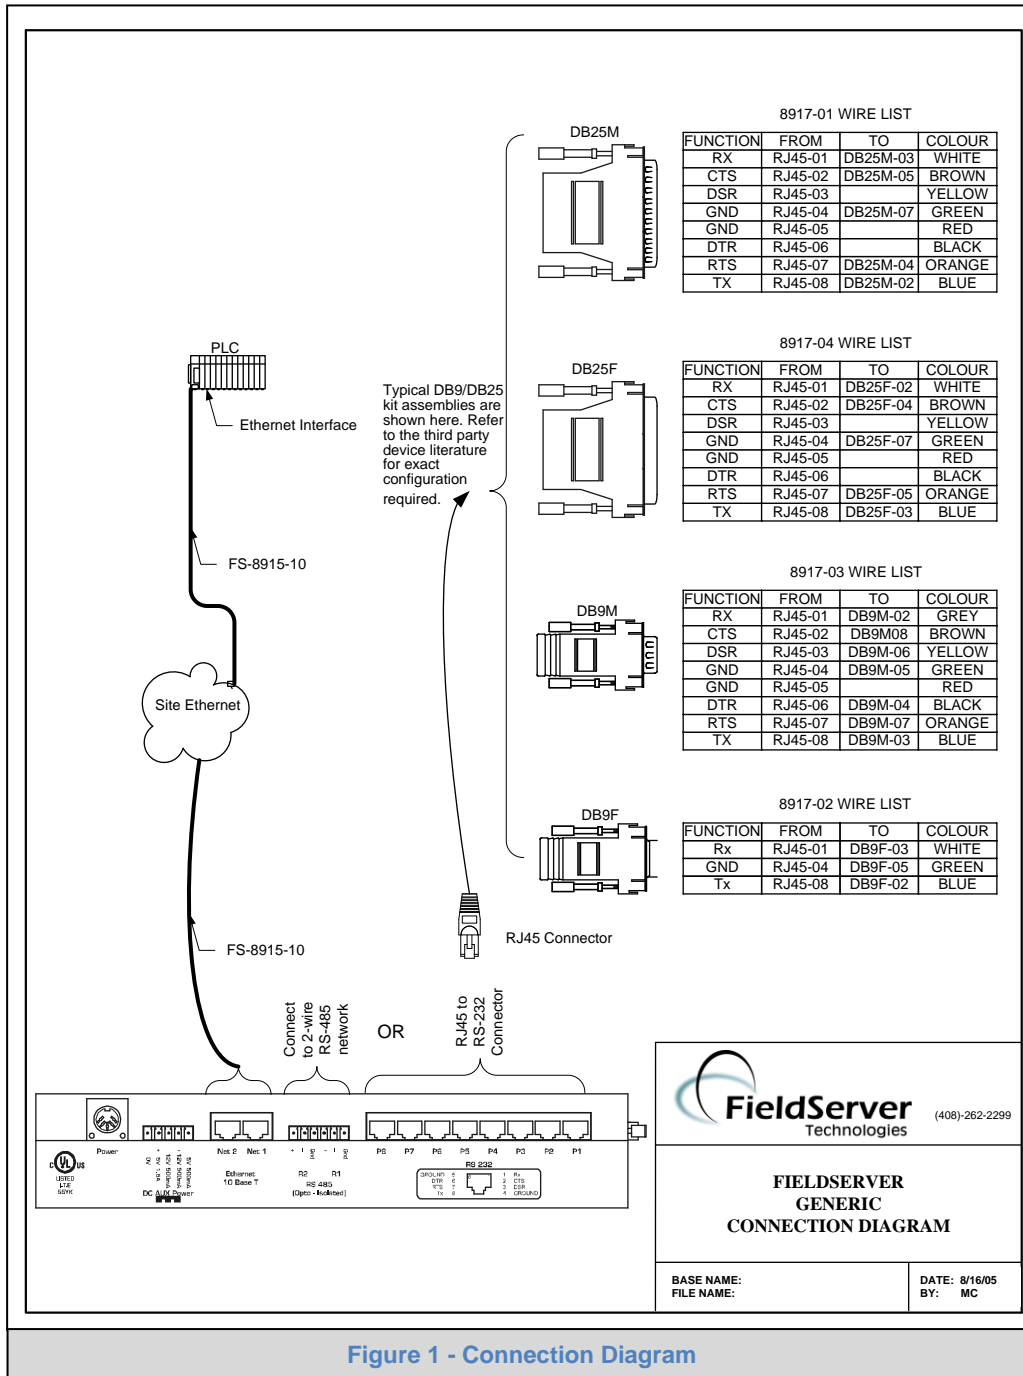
8917-01 WIRE LIST

DB25M

| FUNCTION | FROM | TO | COLOUR |
|---|---|---|---|
| RX | RJ45-01 | DB25M-03 | WHITE |
| CTS | RJ45-02 | DB25M-05 | BROWN |
| DSR | RJ45-03 | | YELLOW |
| GND | RJ45-04 | DB25M-07 | GREEN |
| GND | RJ45-05 | | RED |
| DTR | RJ45-06 | | BLACK |
| RTS | RJ45-07 | DB25M-04 | ORANGE |
| TX | RJ45-08 | DB25M-02 | BLUE |

8917-04 WIRE LIST

DB25F

| FUNCTION | FROM | TO | COLOUR |
|---|---|---|---|
| RX | RJ45-01 | DB25F-02 | WHITE |
| CTS | RJ45-02 | DB25F-04 | BROWN |
| DSR | RJ45-03 | | YELLOW |
| GND | RJ45-04 | DB25F-07 | GREEN |
| GND | RJ45-05 | | RED |
| DTR | RJ45-06 | | BLACK |
| RTS | RJ45-07 | DB25F-05 | ORANGE |
| TX | RJ45-08 | DB25F-03 | BLUE |

PLC

Ethernet Interface

Typical DB9/DB25 kit assemblies are shown here. Refer to the third party device literature for exact configuration required.

FS-8915-10

8917-03 WIRE LIST

DB9M

| FUNCTION | FROM | TO | COLOUR |
|---|---|---|---|
| RX | RJ45-01 | DB9M-02 | GREY |
| CTS | RJ45-02 | DB9M08 | BROWN |
| DSR | RJ45-03 | DB9M-06 | YELLOW |
| GND | RJ45-04 | DB9M-05 | GREEN |
| GND | RJ45-05 | | RED |
| DTR | RJ45-06 | DB9M-04 | BLACK |
| RTS | RJ45-07 | DB9M-07 | ORANGE |
| TX | RJ45-08 | DB9M-03 | BLUE |

Site Ethernet

8917-02 WIRE LIST

DB9F

| FUNCTION | FROM | TO | COLOUR |
|---|---|---|---|
| Rx | RJ45-01 | DB9F-03 | WHITE |
| GND | RJ45-04 | DB9F-05 | GREEN |
| Tx | RJ45-08 | DB9F-02 | BLUE |

RJ45 Connector

FS-8915-10

Connect to 2-wire RS-485 network

OR

RJ45 to RS-232 Connector

Power

Net 2 Net 1
Ethernet 10 Base T

R2 R1
RS 485 (Opto - Isolated)

P8 P7 P6 P5 P4 P3 P2 P1
RS 232
GROUND 5 DTR 6 RTS 7 TX 8
1 Rx 2 CTS 3 DSR 4 GROUND

DC AUX Power

LISTED

FieldServer Technologies

(408)-262-2299

FIELDSERVER
GENERIC
CONNECTION DIAGRAM

BASE NAME:
FILE NAME:

DATE: 8/16/05
BY: MC

Figure 1 - Connection Diagram